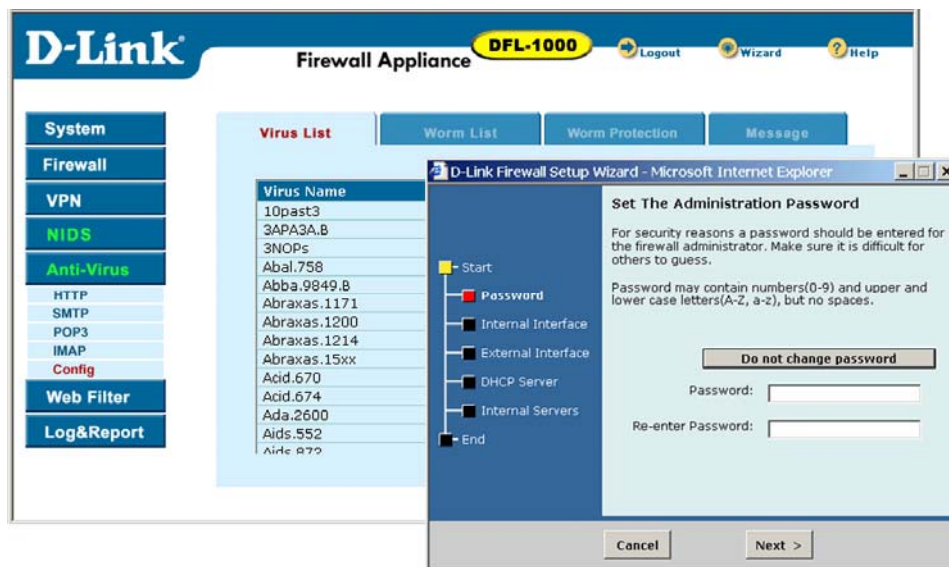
D-Link

Firewall Appliance DFL-1000

Logout Wizard Help

System
Firewall
VPN
NIDS
Anti-Virus
HTTP
SMTP
POP3
IMAP
Config
Web Filter
Log&Report

Virus List | Worm List | Worm Protection | Message

| Virus Name |
|---|
| 10past3 |
| 3APA3A.B |
| 3NOPs |
| Abal.758 |
| Abba.9849.B |
| Abraxas.1171 |
| Abraxas.1200 |
| Abraxas.1214 |
| Abraxas.15xx |
| Acid.670 |
| Acid.674 |
| Ada.2600 |
| Aids.552 |
| Aids.872 |

D-Link Firewall Setup Wizard - Microsoft Internet Explorer

Start
Password
Internal Interface
External Interface
DHCP Server
Internal Servers
End

Set The Administration Password

For security reasons a password should be entered for the firewall administrator. Make sure it is difficult for others to guess.

Password may contain numbers(0-9) and upper and lower case letters(A-Z, a-z), but no spaces.

Do not change password

Password:

Re-enter Password:

Cancel Next >